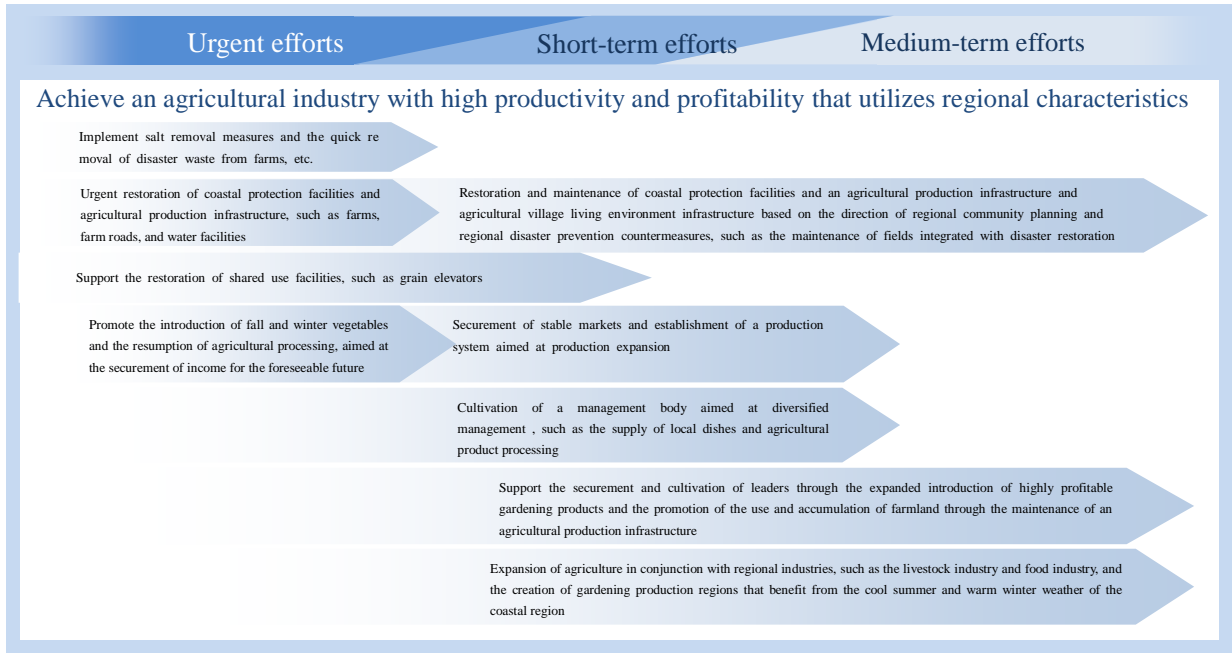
Urgent efforts

Short-term efforts

Medium-term efforts

Achieve an agricultural industry with high productivity and profitability that utilizes regional characteristics

Implement salt removal measures and the quick removal of disaster waste from farms, etc.

Urgent restoration of coastal protection facilities and agricultural production infrastructure, such as farms, farm roads, and water facilities

Restoration and maintenance of coastal protection facilities and an agricultural production infrastructure and agricultural village living environment infrastructure based on the direction of regional community planning and regional disaster prevention countermeasures, such as the maintenance of fields integrated with disaster restoration

Support the restoration of shared use facilities, such as grain elevators

Promote the introduction of fall and winter vegetables and the resumption of agricultural processing, aimed at the securement of income for the foreseeable future

Securement of stable markets and establishment of a production system aimed at production expansion

Cultivation of a management body aimed at diversified management , such as the supply of local dishes and agricultural product processing

Support the securement and cultivation of leaders through the expanded introduction of highly profitable gardening products and the promotion of the use and accumulation of farmland through the maintenance of an agricultural production infrastructure

Expansion of agriculture in conjunction with regional industries, such as the livestock industry and food industry, and the creation of gardening production regions that benefit from the cool summer and warm winter weather of the coastal region